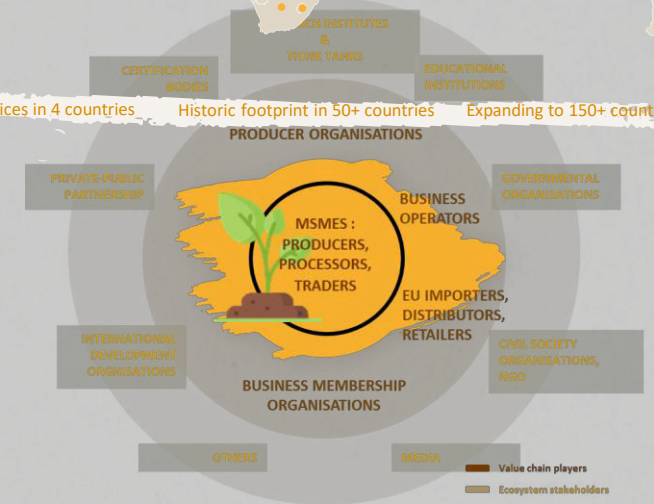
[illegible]CH INSTITUTES
&
THINK TANKS

CERTIFICATION BODIES

EDUCATIONAL INSTITUTIONS

ices in 4 countries Historic footprint in 50+ countries Expanding to 150+ count

PRODUCER ORGANISATIONS

PRIVATE-PUBLIC PARTNERSHIP

GOVERNMENTAL ORGANISATIONS

BUSINESS OPERATORS

MSMES : PRODUCERS, PROCESSORS, TRADERS

EU IMPORTERS, DISTRIBUTORS, RETAILERS

INTERNATIONAL DEVELOPMENT ORGANISATIONS

CIVIL SOCIETY ORGANISATIONS, NGO

BUSINESS MEMBERSHIP ORGANISATIONS

OTHERS

MEDIA

Value chain players

Ecosystem stakeholders